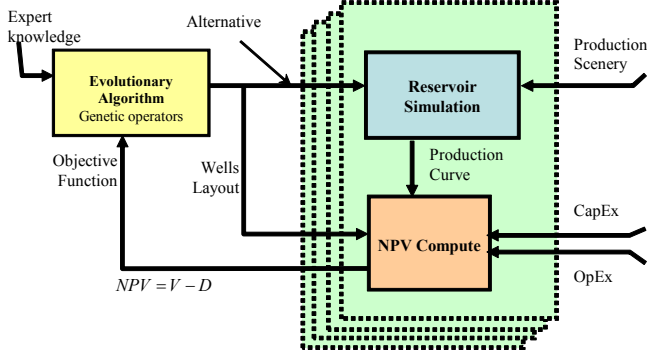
Expert knowledge

Alternative

Production Scenery

Evolutionary Algorithm
Genetic operators

Reservoir Simulation

Objective Function

Wells Layout

Production Curve

CapEx

NPV Compute

OpEx

$NPV = V - D$